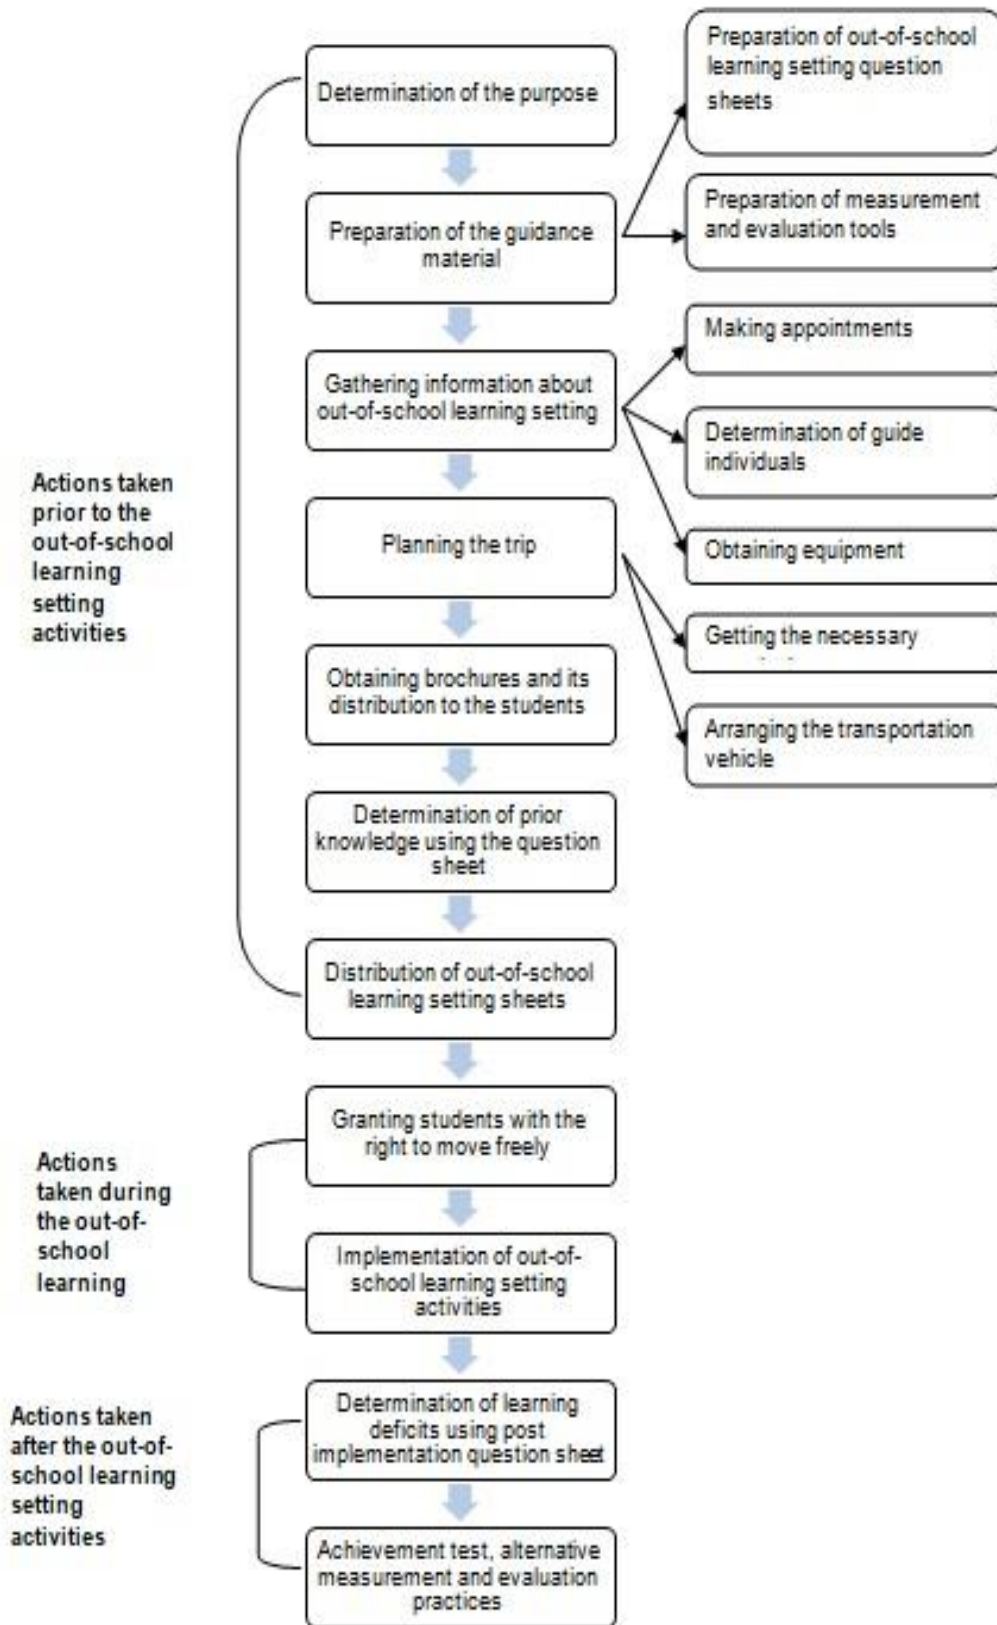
Actions taken prior to the out-of-school learning setting activities

Determination of the purpose

Preparation of the guidance material

Gathering information about out-of-school learning setting

Planning the trip

Obtaining brochures and its distribution to the students

Determination of prior knowledge using the question sheet

Distribution of out-of-school learning setting sheets

Preparation of out-of-school learning setting question sheets

Preparation of measurement and evaluation tools

Making appointments

Determination of guide individuals

Obtaining equipment

Getting the necessary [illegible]

Arranging the transportation vehicle

Actions taken during the out-of-school learning

Granting students with the right to move freely

Implementation of out-of-school learning setting activities

Actions taken after the out-of-school learning setting activities

Determination of learning deficits using post implementation question sheet

Achievement test, alternative measurement and evaluation practices